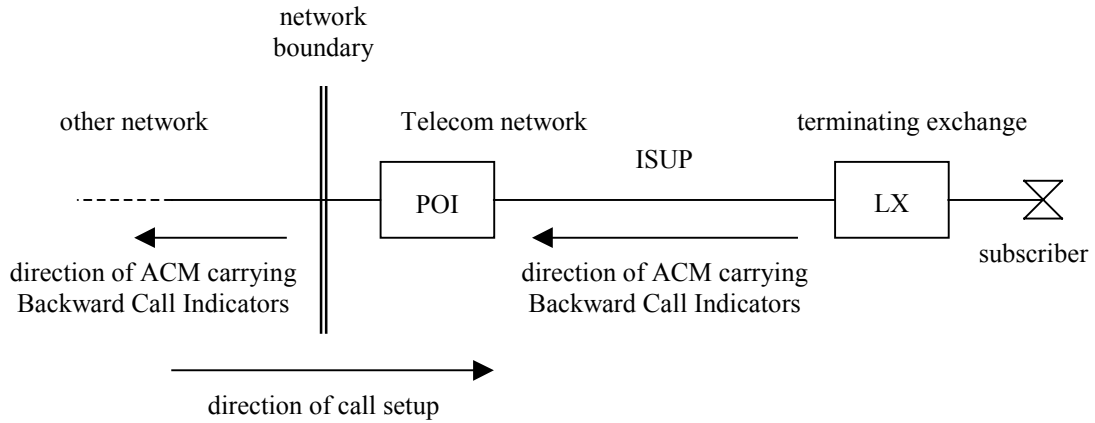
network boundary

other network

Telecom network

terminating exchange

ISUP

POI

LX

subscriber

direction of ACM carrying Backward Call Indicators

direction of ACM carrying Backward Call Indicators

direction of call setup